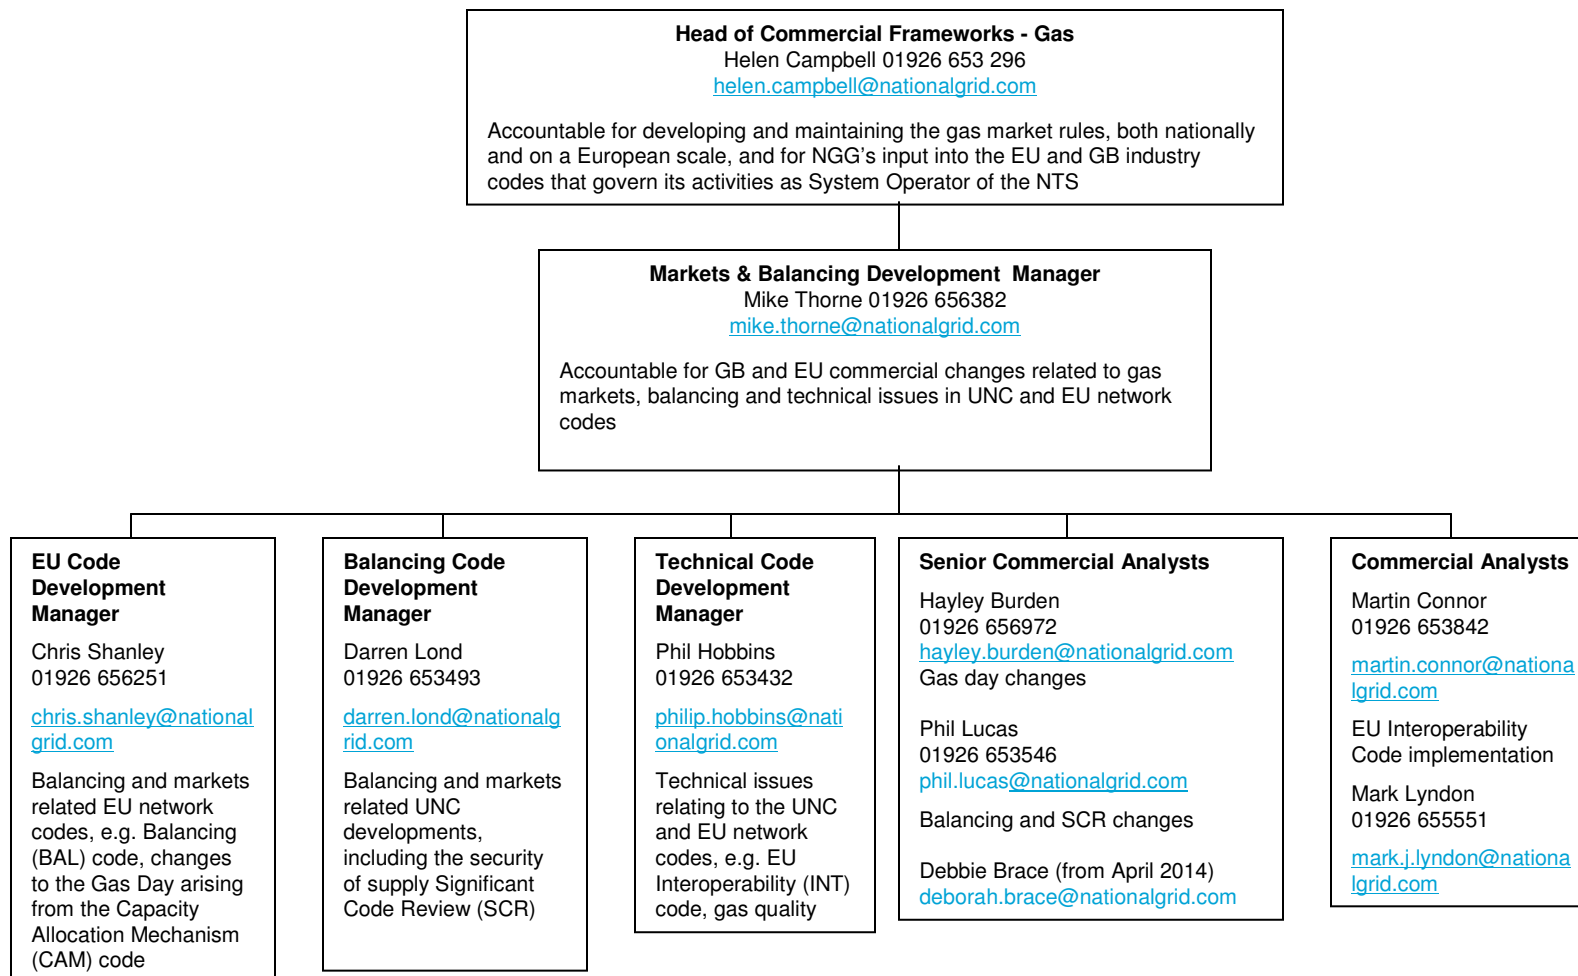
**Head of Commercial Frameworks - Gas**
Helen Campbell 01926 653 296
helen.campbell@nationalgrid.com

Accountable for developing and maintaining the gas market rules, both nationally and on a European scale, and for NGG's input into the EU and GB industry codes that govern its activities as System Operator of the NTS

**Markets & Balancing Development Manager**
Mike Thorne 01926 656382
mike.thorne@nationalgrid.com

Accountable for GB and EU commercial changes related to gas markets, balancing and technical issues in UNC and EU network codes

**EU Code Development Manager**

Chris Shanley
01926 656251

chris.shanley@nationalgrid.com

Balancing and markets related EU network codes, e.g. Balancing (BAL) code, changes to the Gas Day arising from the Capacity Allocation Mechanism (CAM) code

**Balancing Code Development Manager**

Darren Lond
01926 653493

darren.lond@nationalgrid.com

Balancing and markets related UNC developments, including the security of supply Significant Code Review (SCR)

**Technical Code Development Manager**

Phil Hobbins
01926 653432

philip.hobbins@nationalgrid.com

Technical issues relating to the UNC and EU network codes, e.g. EU Interoperability (INT) code, gas quality

**Senior Commercial Analysts**

Hayley Burden
01926 656972
hayley.burden@nationalgrid.com
Gas day changes

Phil Lucas
01926 653546
phil.lucas@nationalgrid.com

Balancing and SCR changes

Debbie Brace (from April 2014)
deborah.brace@nationalgrid.com

**Commercial Analysts**

Martin Connor
01926 653842

martin.connor@nationalgrid.com

EU Interoperability Code implementation

Mark Lyndon
01926 655551

mark.j.lyndon@nationalgrid.com